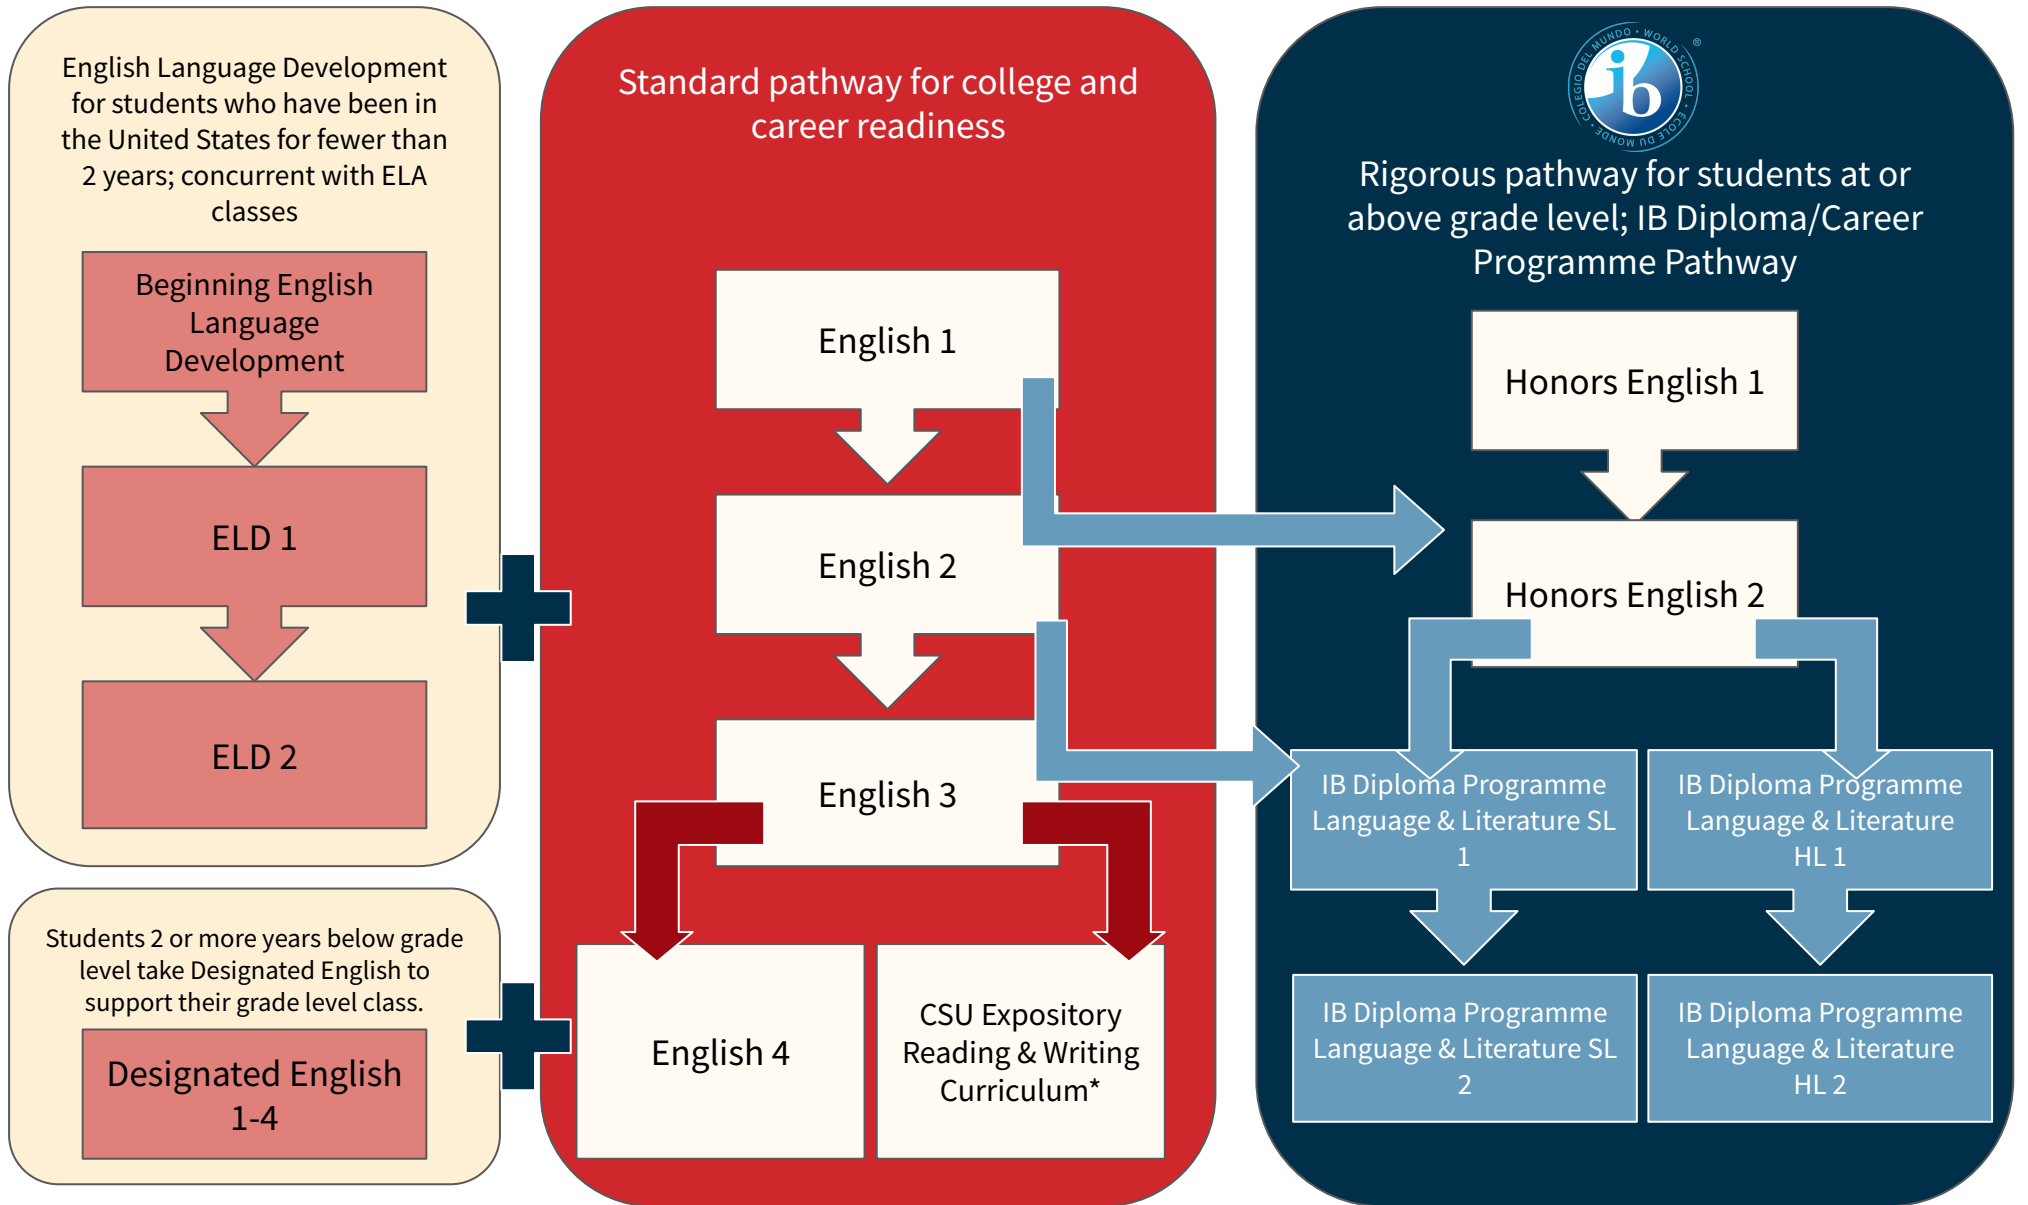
English Language Development for students who have been in the United States for fewer than 2 years; concurrent with ELA classes

Beginning English Language Development

ELD 1

ELD 2

Students 2 or more years below grade level take Designated English to support their grade level class.

Designated English 1-4

Standard pathway for college and career readiness

English 1

English 2

English 3

English 4

CSU Expository Reading & Writing Curriculum*

COLEGIO DEL MUNDO • WORLD SCHOOL • ÉCOLE DU MONDE
ib

Rigorous pathway for students at or above grade level; IB Diploma/Career Programme Pathway

Honors English 1

Honors English 2

IB Diploma Programme Language & Literature SL 1

IB Diploma Programme Language & Literature HL 1

IB Diploma Programme Language & Literature SL 2

IB Diploma Programme Language & Literature HL 2